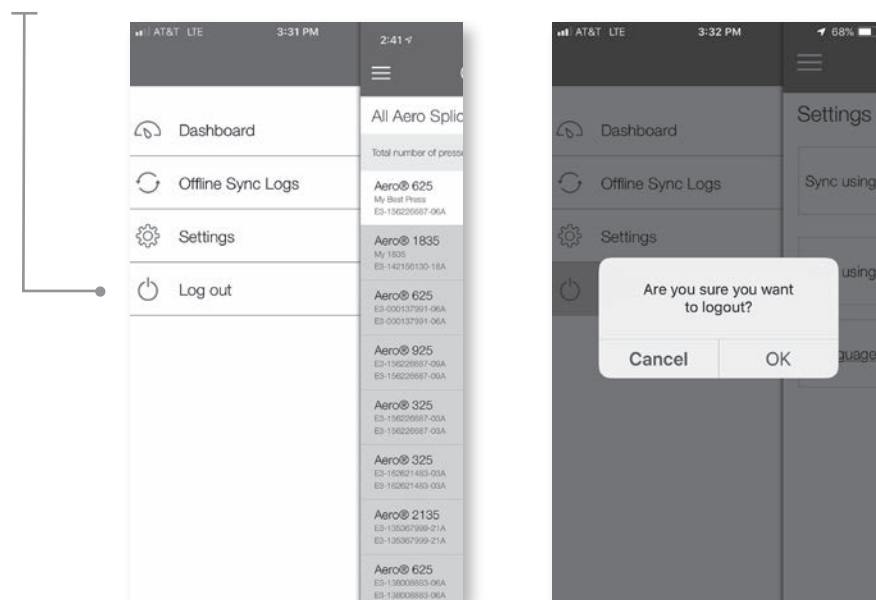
AT&T LTE 3:31 PM

2:41

Dashboard

Offline Sync Logs

Settings

Log out

All Aero Splic

Total number of press

Aero® 625
My Best Press
E3-156226687-06A

Aero® 1835
My 1835
E3-142156130-18A

Aero® 625
E3-000137991-06A
E3-000137991-06A

Aero® 925
E3-156226687-09A
E3-156226687-09A

Aero® 325
E3-156226687-03A
E3-156226687-03A

Aero® 325
E3-162621483-03A
E3-162621483-03A

Aero® 2135
E3-135367999-21A
E3-135367999-21A

Aero® 625
E3-138008883-06A
E3-138008883-06A

AT&T LTE 3:32 PM 68%

Dashboard

Offline Sync Logs

Settings

Settings

Sync using

using

guage

Are you sure you want to logout?

Cancel

OK